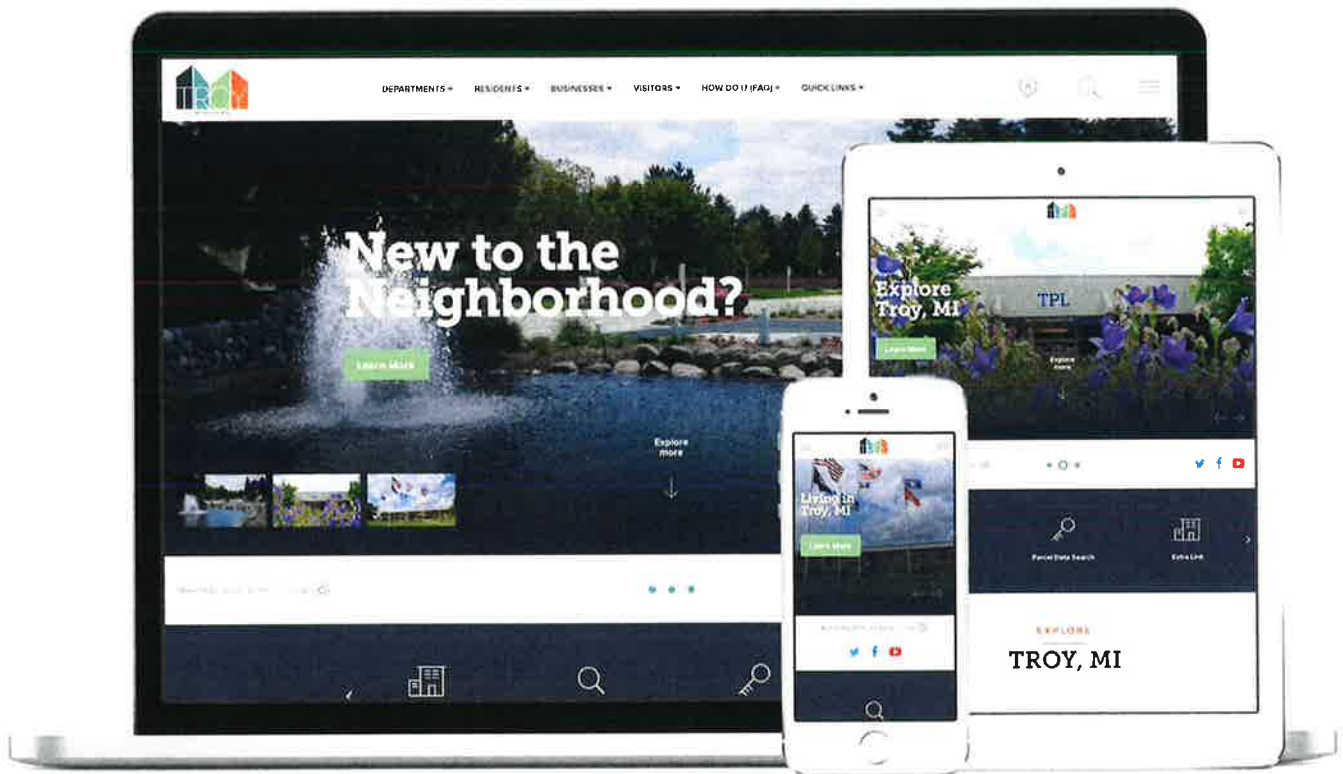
TROY

DEPARTMENTS ▾ RESIDENTS ▾ BUSINESSES ▾ VISITORS ▾ HOW DO I? (FAQ) ▾ QUICK LINKS ▾

New to the Neighborhood?

Learn More

Explore more

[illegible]

Explore Troy, MI

TPL

Learn More

Explore more

Parcel Data Search

Extra Link

EXPLORE

TROY, MI

Living in Troy, MI

Learn More

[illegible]